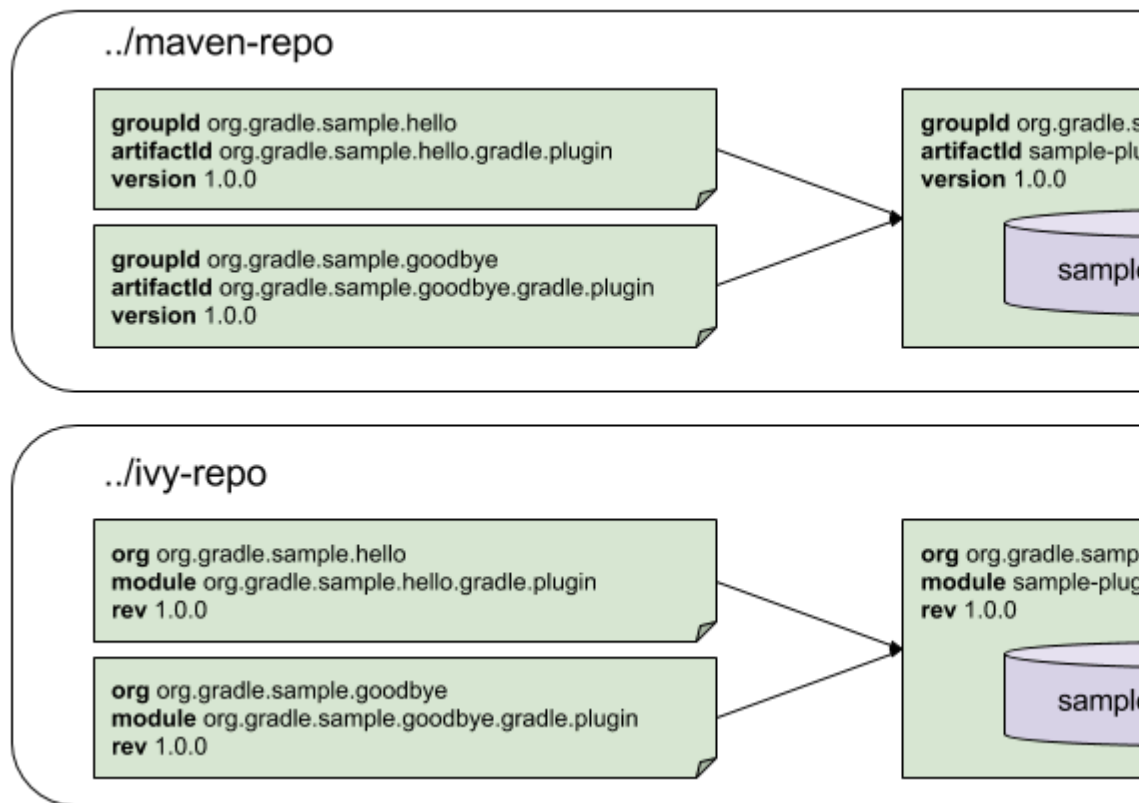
../maven-repo

**groupId** org.gradle.sample.hello
**artifactId** org.gradle.sample.hello.gradle.plugin
**version** 1.0.0

**groupId** org.gradle.sample.goodbye
**artifactId** org.gradle.sample.goodbye.gradle.plugin
**version** 1.0.0

**groupId** org.gradle.s
**artifactId** sample-plu
**version** 1.0.0

sampl

../ivy-repo

**org** org.gradle.sample.hello
**module** org.gradle.sample.hello.gradle.plugin
**rev** 1.0.0

**org** org.gradle.sample.goodbye
**module** org.gradle.sample.goodbye.gradle.plugin
**rev** 1.0.0

**org** org.gradle.samp
**module** sample-plug
**rev** 1.0.0

sampl